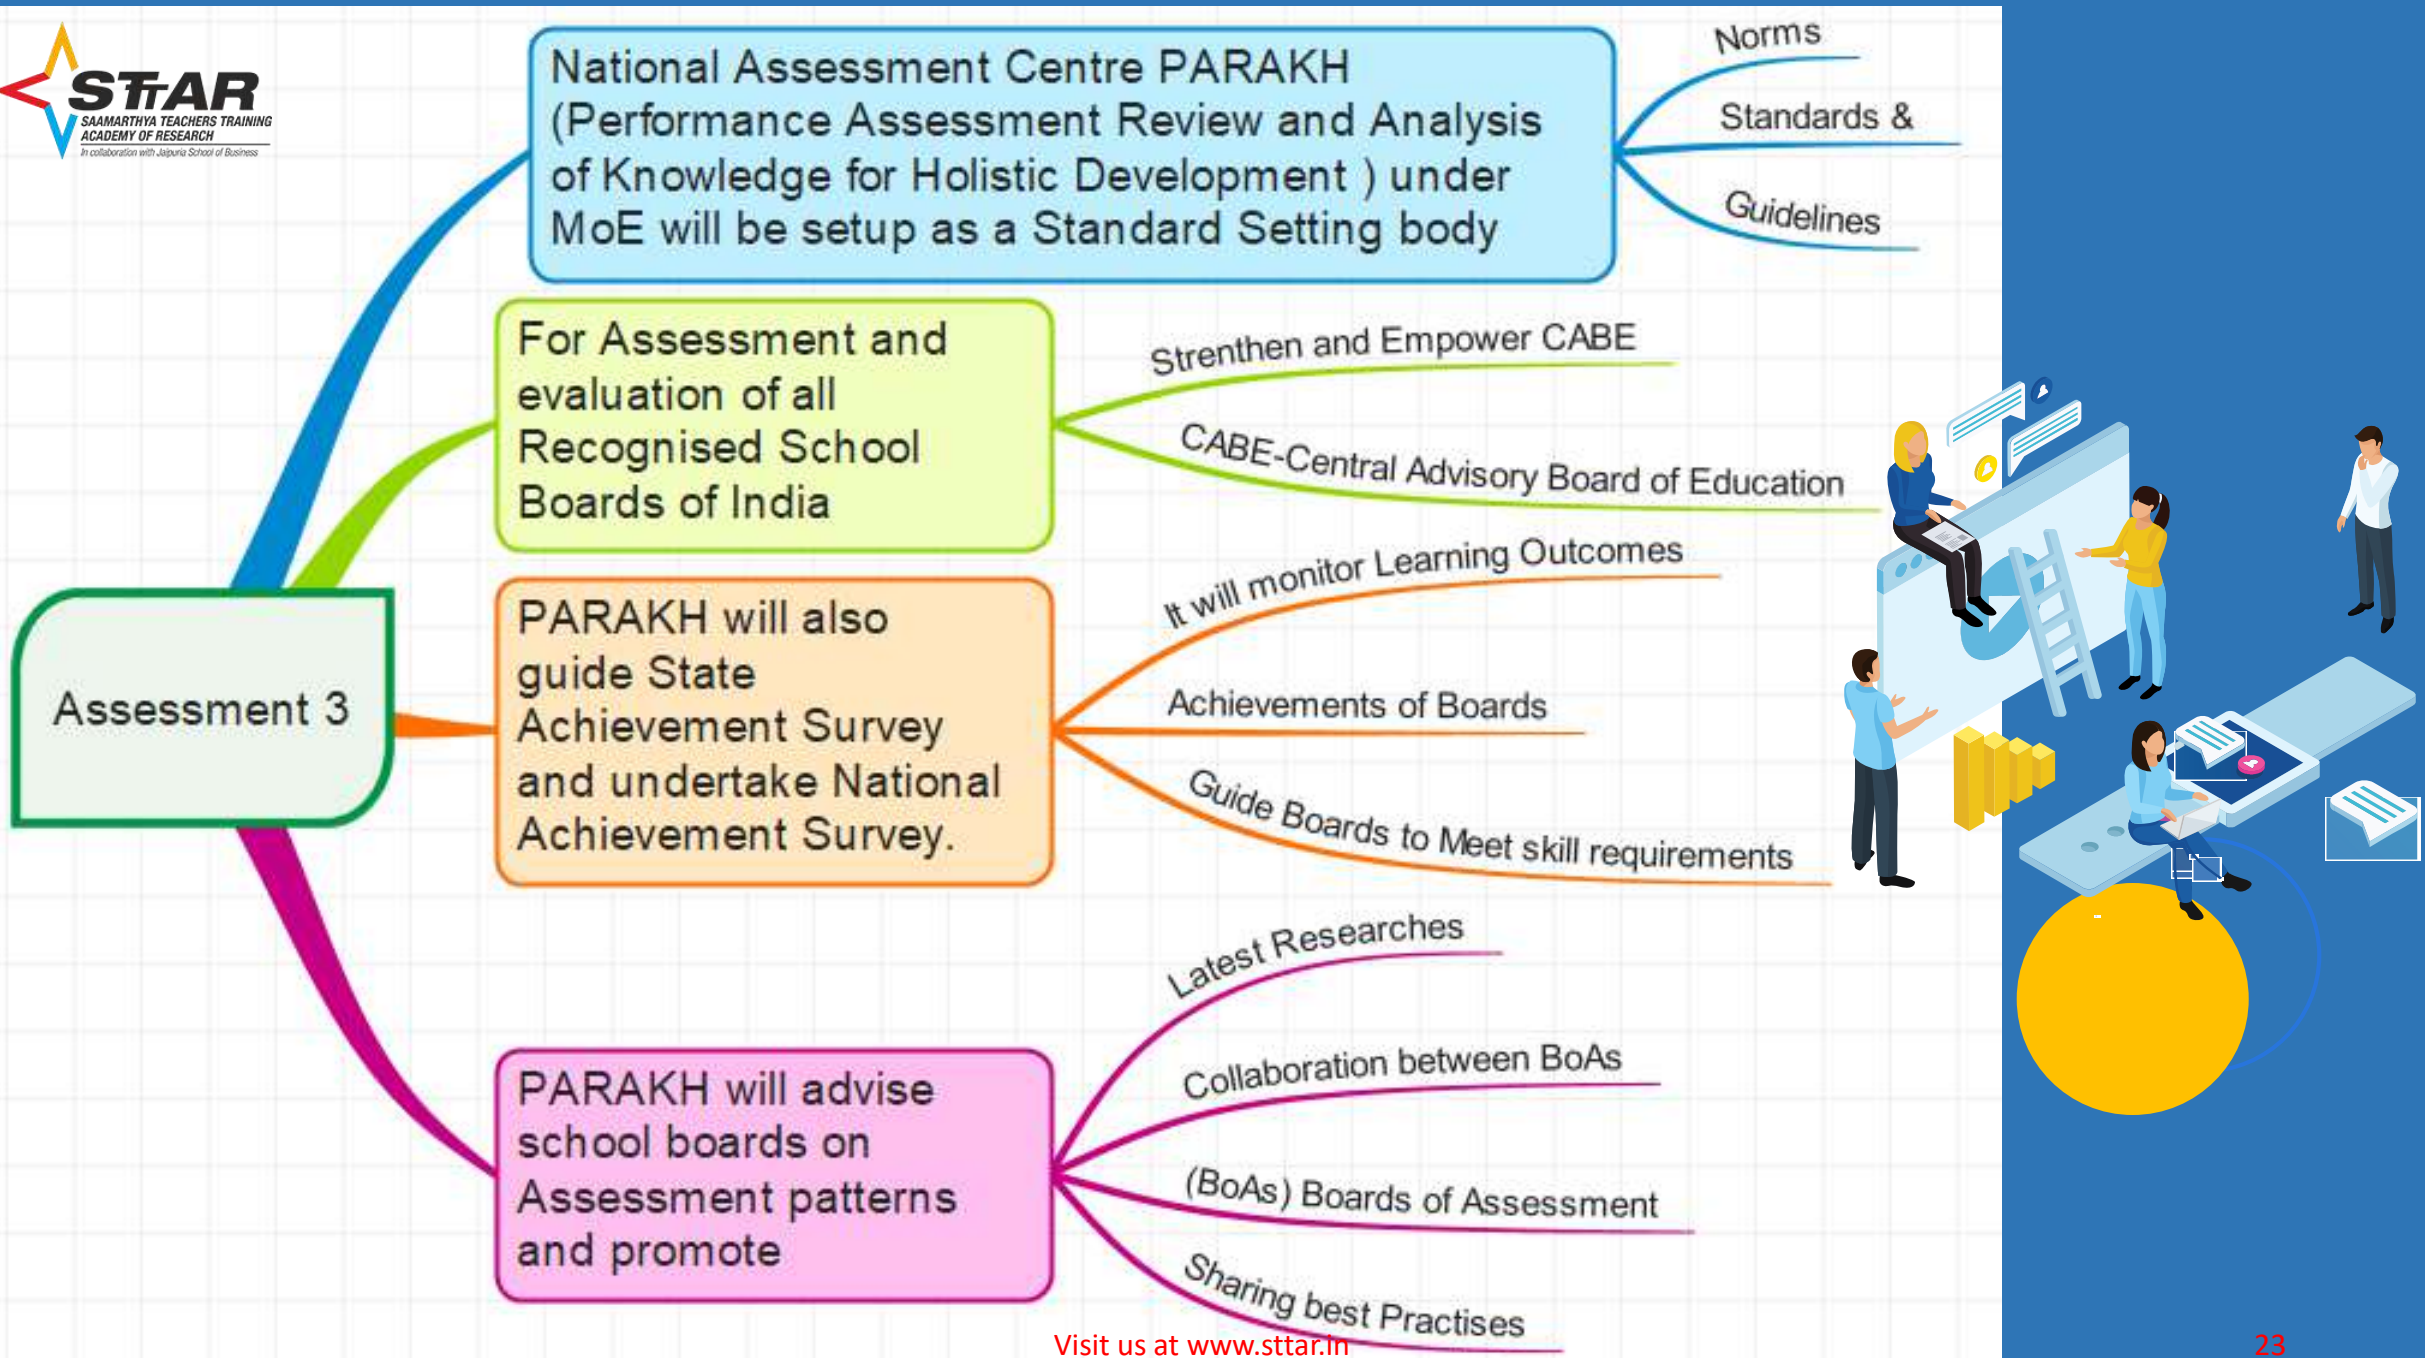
STTAR
SAAMARTHYA TEACHERS TRAINING ACADEMY OF RESEARCH
In collaboration with Jaipuria School of Business

Assessment 3

National Assessment Centre PARAKH (Performance Assessment Review and Analysis of Knowledge for Holistic Development ) under MoE will be setup as a Standard Setting body

Norms
Standards &
Guidelines

For Assessment and evaluation of all Recognised School Boards of India

Strenthen and Empower CABE
CABE-Central Advisory Board of Education

PARAKH will also guide State Achievement Survey and undertake National Achievement Survey.

It will monitor Learning Outcomes
Achievements of Boards
Guide Boards to Meet skill requirements

PARAKH will advise school boards on Assessment patterns and promote

Latest Researches
Collaboration between BoAs
(BoAs) Boards of Assessment
Sharing best Practises

Visit us at www.sttar.in

23